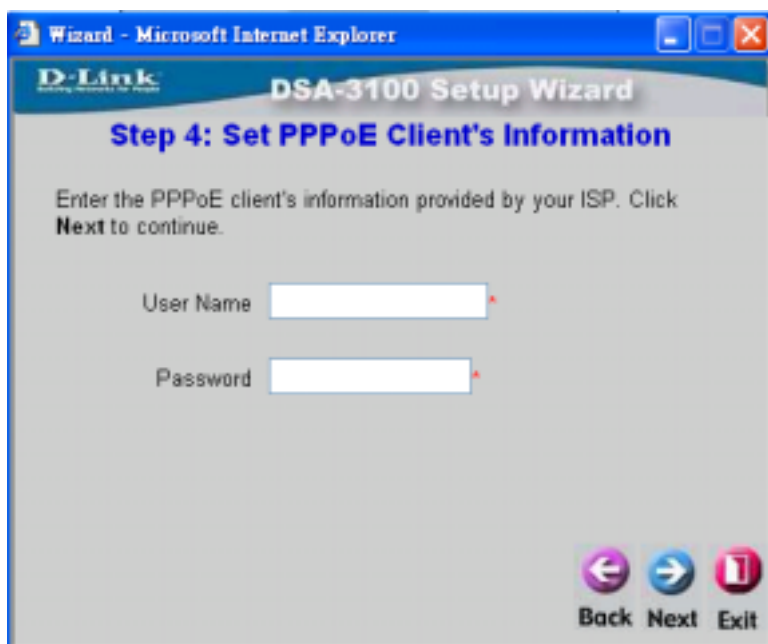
Wizard - Microsoft Internet Explorer

D-Link

DSA-3100 Setup Wizard

Step 4: Set PPPoE Client's Information

Enter the PPPoE client's information provided by your ISP. Click **Next** to continue.

User Name *

Password *

Back Next Exit